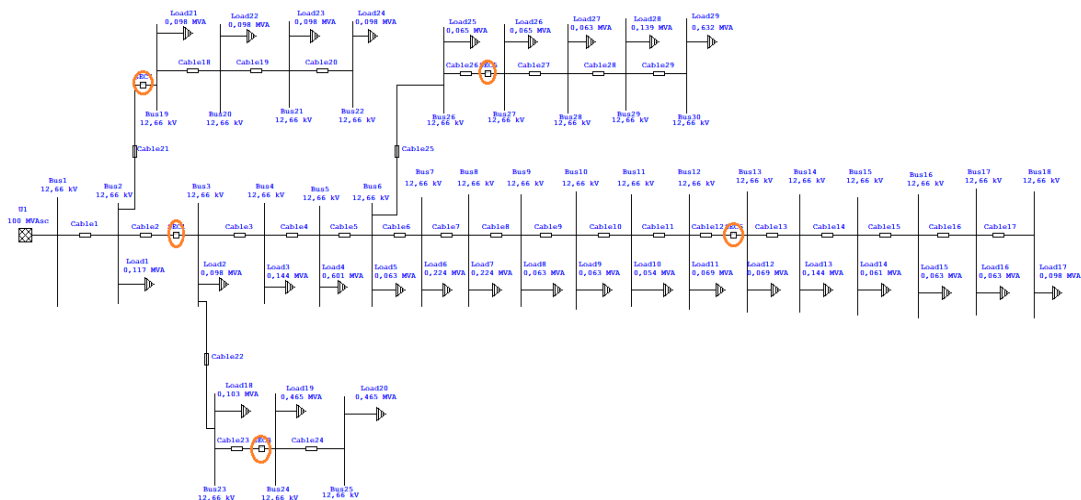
Load21
0,098 MVA

Load22
0,098 MVA

Load23
0,098 MVA

Load24
0,098 MVA

Load25
0,065 MVA

Load26
0,065 MVA

Load27
0,063 MVA

Load28
0,139 MVA

Load29
0,632 MVA

EC
Cable18
Cable19
Cable20

Cable26
EC
Cable27
Cable28
Cable29

Bus19
12,66 kV

Bus20
12,66 kV

Bus21
12,66 kV

Bus22
12,66 kV

Bus26
12,66 kV

Bus27
12,66 kV

Bus28
12,66 kV

Bus29
12,66 kV

Bus30
12,66 kV

Cable21

Cable25

U1
100 MVAsc

Bus1
12,66 kV

Bus2
12,66 kV

Bus3
12,66 kV

Bus4
12,66 kV

Bus5
12,66 kV

Bus6
12,66 kV

Bus7
12,66 kV

Bus8
12,66 kV

Bus9
12,66 kV

Bus10
12,66 kV

Bus11
12,66 kV

Bus12
12,66 kV

Bus13
12,66 kV

Bus14
12,66 kV

Bus15
12,66 kV

Bus16
12,66 kV

Bus17
12,66 kV

Bus18
12,66 kV

Cable1
Cable2
EC
Cable3
Cable4
Cable5
Cable6
Cable7
Cable8
Cable9
Cable10
Cable11
Cable12
EC
Cable13
Cable14
Cable15
Cable16
Cable17

Load1
0,117 MVA

Load2
0,098 MVA

Load3
0,144 MVA

Load4
0,601 MVA

Load5
0,063 MVA

Load6
0,224 MVA

Load7
0,224 MVA

Load8
0,063 MVA

Load9
0,063 MVA

Load10
0,054 MVA

Load11
0,069 MVA

Load12
0,069 MVA

Load13
0,144 MVA

Load14
0,061 MVA

Load15
0,063 MVA

Load16
0,063 MVA

Load17
0,098 MVA

Cable22

Load18
0,103 MVA

Load19
0,465 MVA

Load20
0,465 MVA

Cable23
EC
Cable24

Bus23
12,66 kV

Bus24
12,66 kV

Bus25
12,66 kV